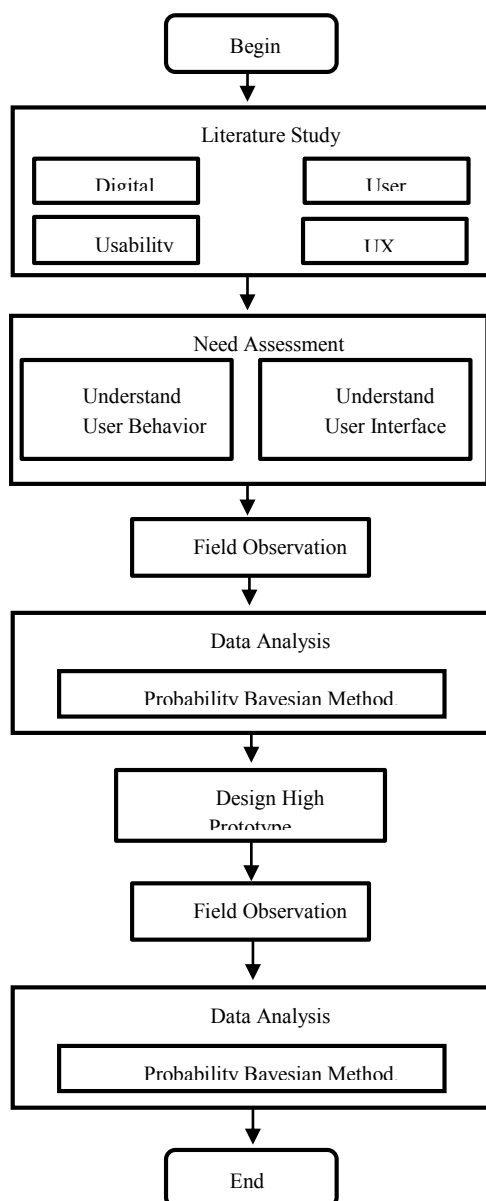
Begin

Literature Study

Digital

User

Usability

UX

Need Assessment

Understand User Behavior

Understand User Interface

Field Observation

Data Analysis

Probability Bayesian Method

Design High Prototype

Field Observation

Data Analysis

Probability Bayesian Method

End